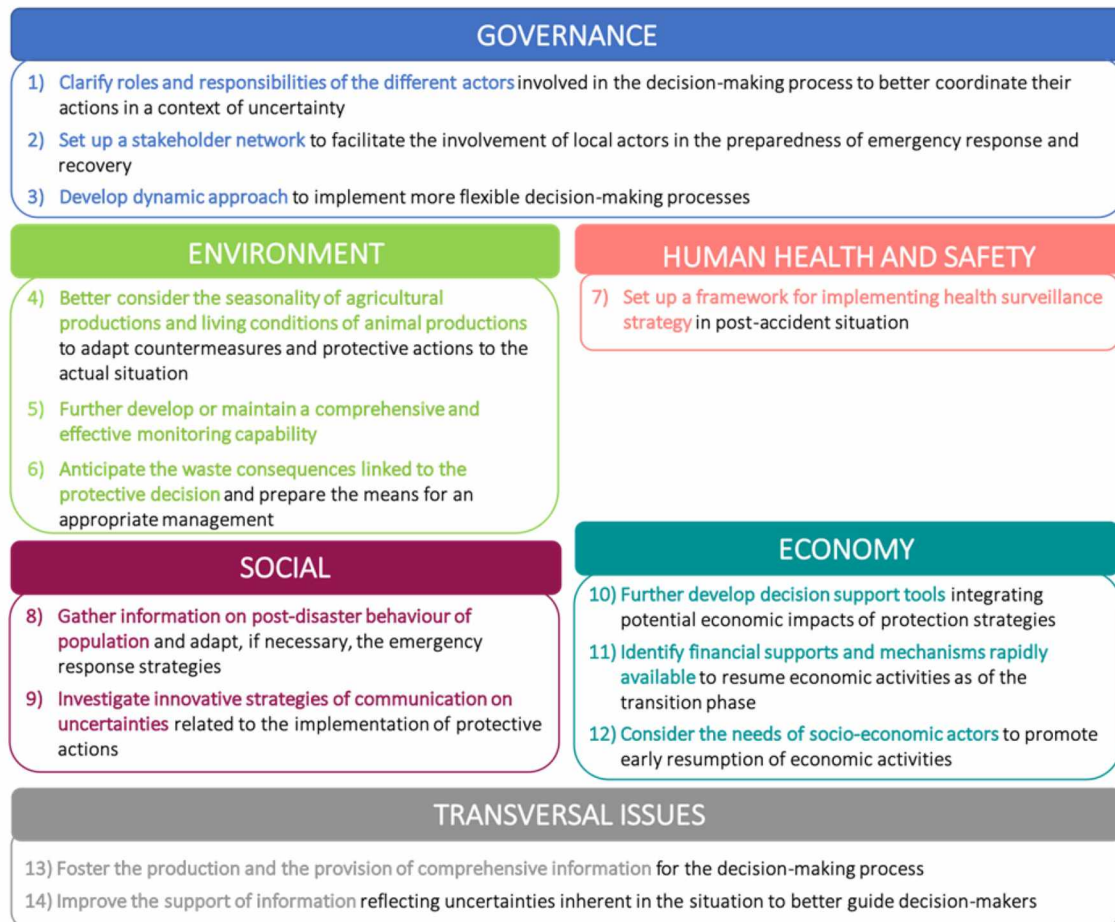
GOVERNANCE

1) Clarify roles and responsibilities of the different actors involved in the decision-making process to better coordinate their actions in a context of uncertainty

2) Set up a stakeholder network to facilitate the involvement of local actors in the preparedness of emergency response and recovery

3) Develop dynamic approach to implement more flexible decision-making processes

ENVIRONMENT

4) Better consider the seasonality of agricultural productions and living conditions of animal productions to adapt countermeasures and protective actions to the actual situation

5) Further develop or maintain a comprehensive and effective monitoring capability

6) Anticipate the waste consequences linked to the protective decision and prepare the means for an appropriate management

HUMAN HEALTH AND SAFETY

7) Set up a framework for implementing health surveillance strategy in post-accident situation

SOCIAL

8) Gather information on post-disaster behaviour of population and adapt, if necessary, the emergency response strategies

9) Investigate innovative strategies of communication on uncertainties related to the implementation of protective actions

ECONOMY

10) Further develop decision support tools integrating potential economic impacts of protection strategies

11) Identify financial supports and mechanisms rapidly available to resume economic activities as of the transition phase

12) Consider the needs of socio-economic actors to promote early resumption of economic activities

TRANSVERSAL ISSUES

13) Foster the production and the provision of comprehensive information for the decision-making process

14) Improve the support of information reflecting uncertainties inherent in the situation to better guide decision-makers